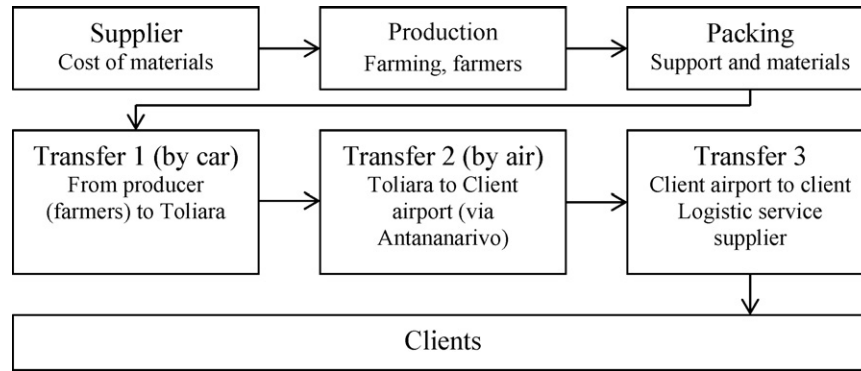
Supplier
Cost of materials

Production
Farming, farmers

Packing
Support and materials

Transfer 1 (by car)
From producer (farmers) to Toliara

Transfer 2 (by air)
Toliara to Client airport (via Antananarivo)

Transfer 3
Client airport to client
Logistic service supplier

Clients